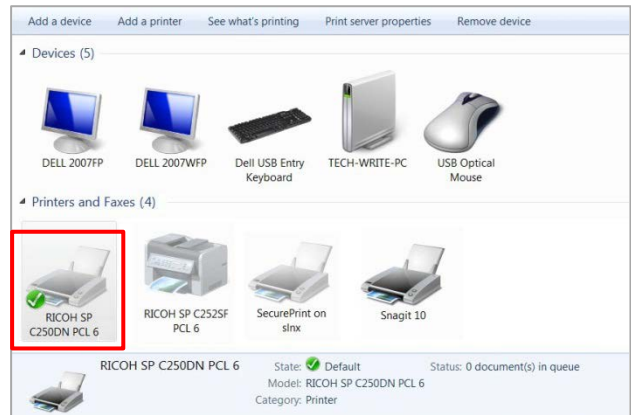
Add a device Add a printer See what's printing Print server properties Remove device

Devices (5)

DELL 2007FP DELL 2007WFP Dell USB Entry Keyboard TECH-WRITE-PC USB Optical Mouse

Printers and Faxes (4)

RICOH SP C250DN PCL 6 RICOH SP C252SF PCL 6 SecurePrint on slnx Snagit 10

RICOH SP C250DN PCL 6 State: Default Status: 0 document(s) in queue
Model: RICOH SP C250DN PCL 6
Category: Printer